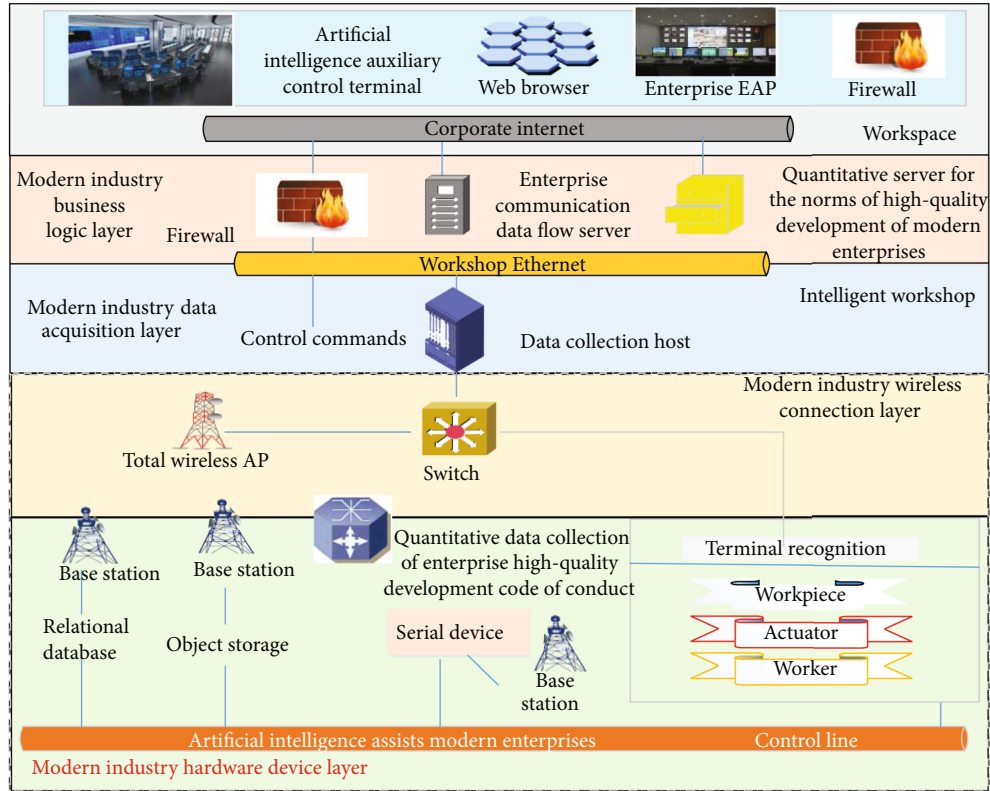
Artificial intelligence auxiliary control terminal

Web browser

Enterprise EAP

Firewall

Corporate internet

Workspace

Modern industry business logic layer

Firewall

Enterprise communication data flow server

Quantitative server for the norms of high-quality development of modern enterprises

Workshop Ethernet

Modern industry data acquisition layer

Intelligent workshop

Control commands

Data collection host

Modern industry wireless connection layer

Total wireless AP

Switch

Base station

Base station

Quantitative data collection of enterprise high-quality development code of conduct

Terminal recognition

Workpiece

Actuator

Worker

Relational database

Object storage

Serial device

Base station

Artificial intelligence assists modern enterprises

Control line

Modern industry hardware device layer